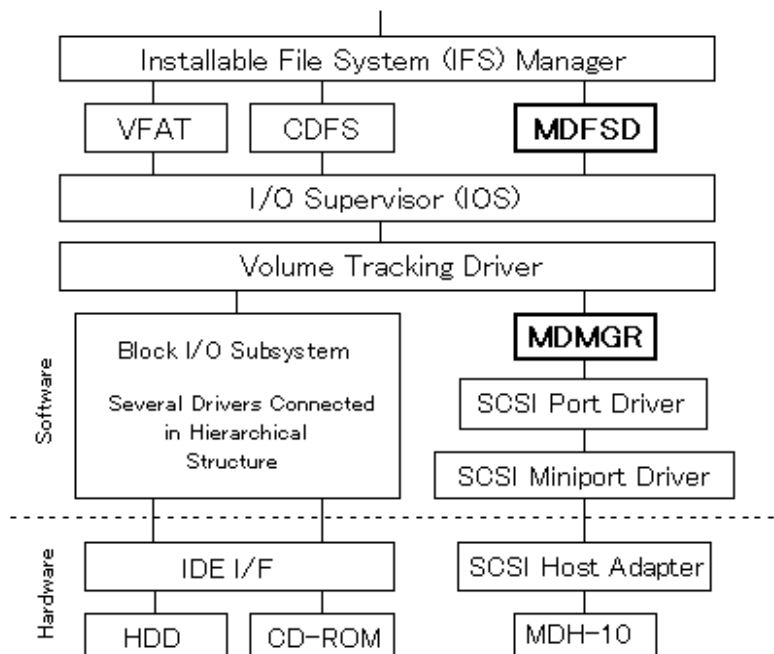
Installable File System (IFS) Manager

VFAT

CDFS

MDFSD

I/O Supervisor (IOS)

Volume Tracking Driver

Software

Block I/O Subsystem

Several Drivers Connected in Hierarchical Structure

MDMGR

SCSI Port Driver

SCSI Miniport Driver

Hardware

IDE I/F

SCSI Host Adapter

HDD

CD-ROM

MDH-10